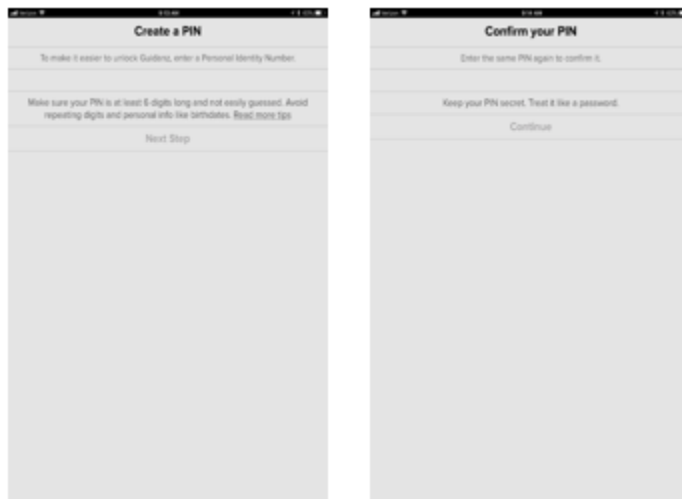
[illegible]

Create a PIN

To make it easier to unlock Guidenz, enter a Personal Identity Number.

Make sure your PIN is at least 6 digits long and not easily guessed. Avoid repeating digits and personal info like birthdates. Read more tips

Next Step

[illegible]

Confirm your PIN

Enter the same PIN again to confirm it.

Keep your PIN secret. Treat it like a password.

Continue